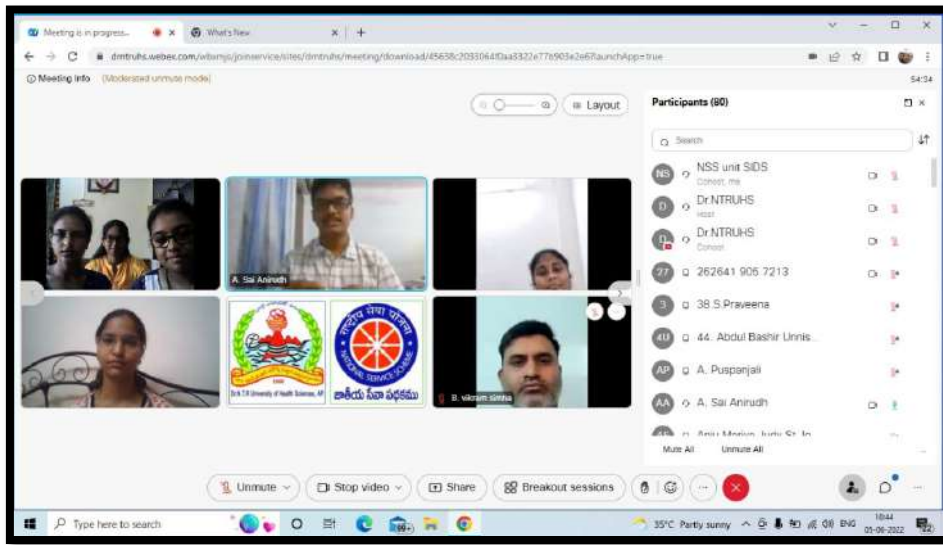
Meeting is in progress... × What's New × +

dmtruhs.webex.com/webappng/sites/dmtruhs/meeting/download/45638c2033064f0aa3322e77b903e2e6?launchApp=true

Meeting Info (Moderated unmute mode)

54:34

Layout

Participants (80)

Search

NSS unit SIDS
Cohost, me

Dr.NTRUHS
Host

Dr.NTRUHS
Cohost

262641 905 7213

38.S.Praveena

44. Abdul Bashir Unnis...

A. Puspanjali

A. Sai Anirudh

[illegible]

Mute All Unmute All

A. Sai Anirudh

Dr. N.T.R University of Health Sciences, AP

राष्ट्रीय सेवा योजना
NATIONAL SERVICE SCHEME

జాతీయ సేవా పథకము

B. vikram simha

Unmute Stop video Share Breakout sessions

Type here to search

35°C Partly sunny ENG 10:44 01-06-2022